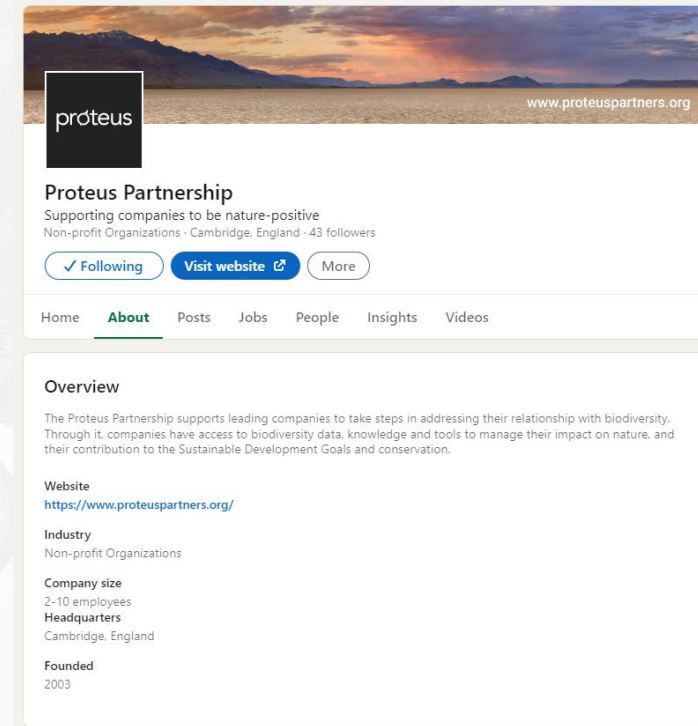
www.proteuspartners.org

proteus

Proteus Partnership

Supporting companies to be nature-positive

Non-profit Organizations · Cambridge, England · 43 followers

✓ Following

Visit website

More

Home

About

Posts

Jobs

People

Insights

Videos

Overview

The Proteus Partnership supports leading companies to take steps in addressing their relationship with biodiversity. Through it, companies have access to biodiversity data, knowledge and tools to manage their impact on nature, and their contribution to the Sustainable Development Goals and conservation.

Website

https://www.proteuspartners.org/

Industry

Non-profit Organizations

Company size

2-10 employees

Headquarters

Cambridge, England

Founded

2003